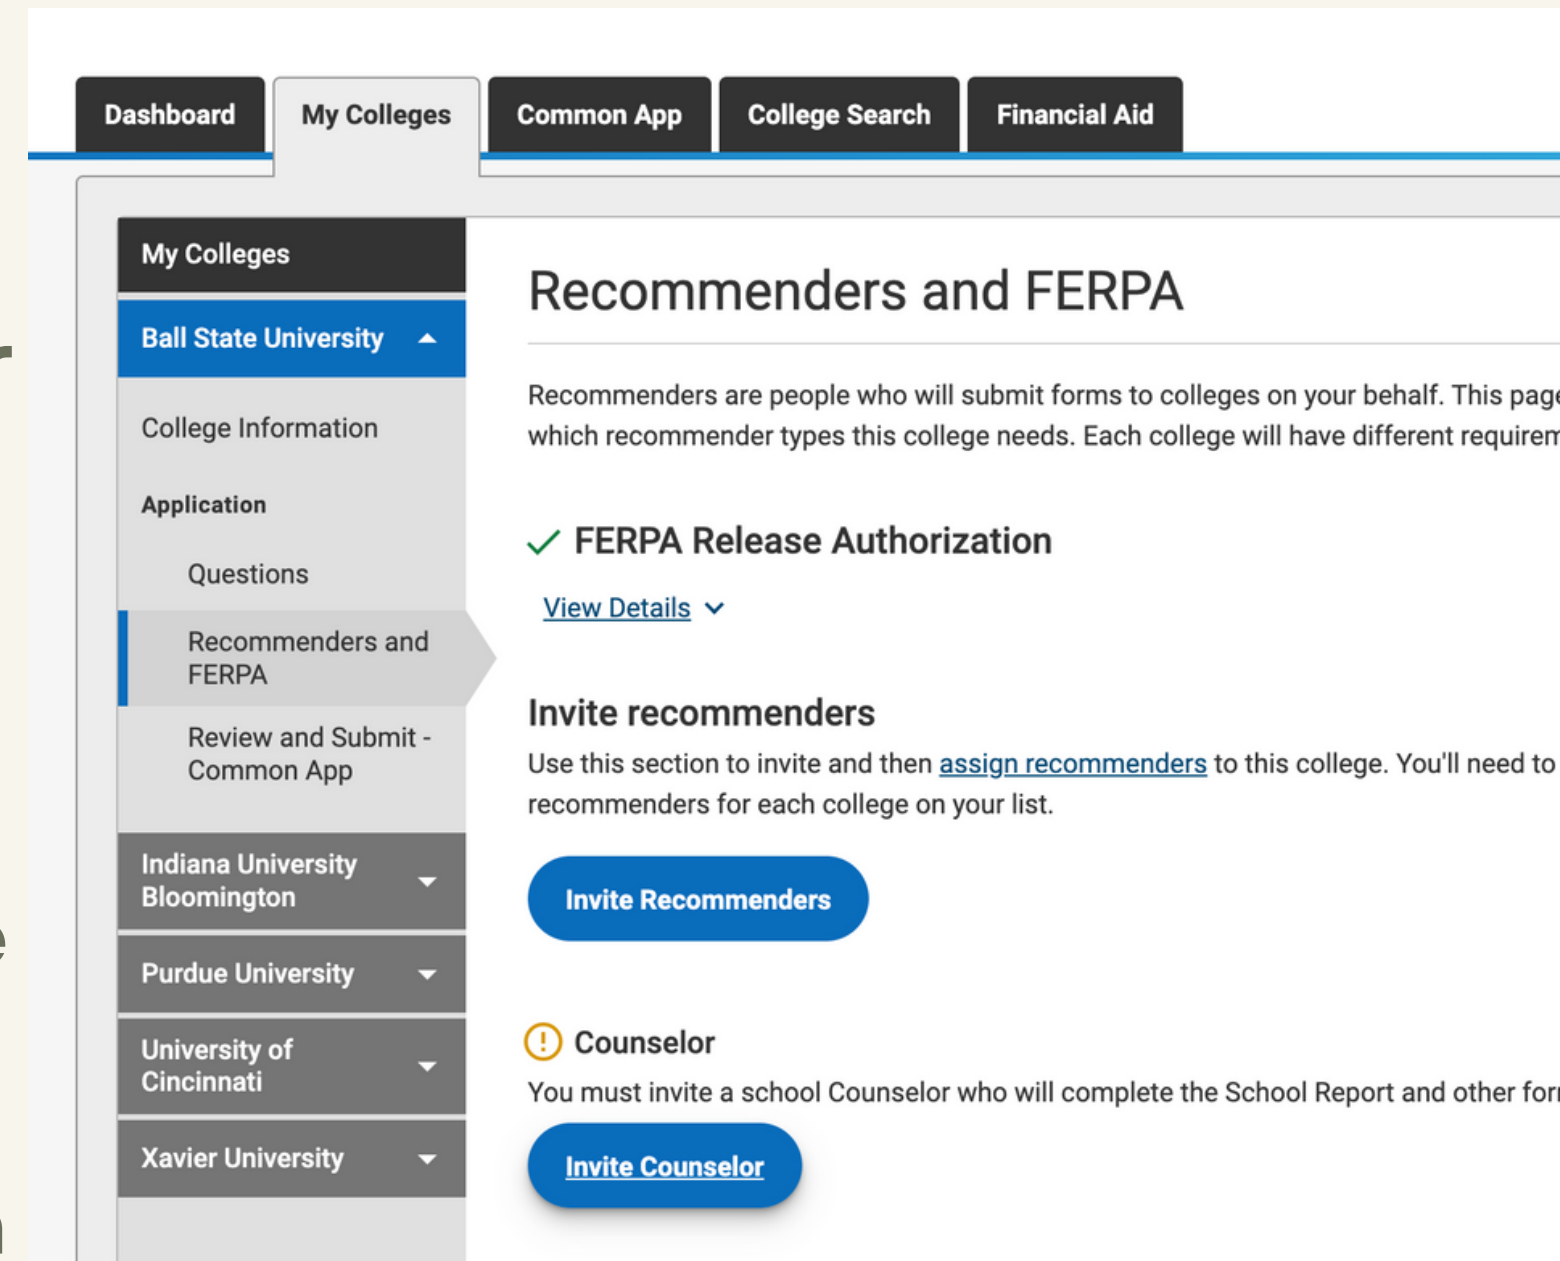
Dashboard My Colleges Common App College Search Financial Aid

My Colleges

Ball State University

College Information

Application

Questions

Recommenders and FERPA

Review and Submit - Common App

Indiana University Bloomington

Purdue University

University of Cincinnati

Xavier University

Recommenders and FERPA

Recommenders are people who will submit forms to colleges on your behalf. This page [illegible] which recommender types this college needs. Each college will have different requirem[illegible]

FERPA Release Authorization

View Details

Invite recommenders

Use this section to invite and then assign recommenders to this college. You'll need to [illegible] recommenders for each college on your list.

Invite Recommenders

Counselor

You must invite a school Counselor who will complete the School Report and other for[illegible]

Invite Counselor